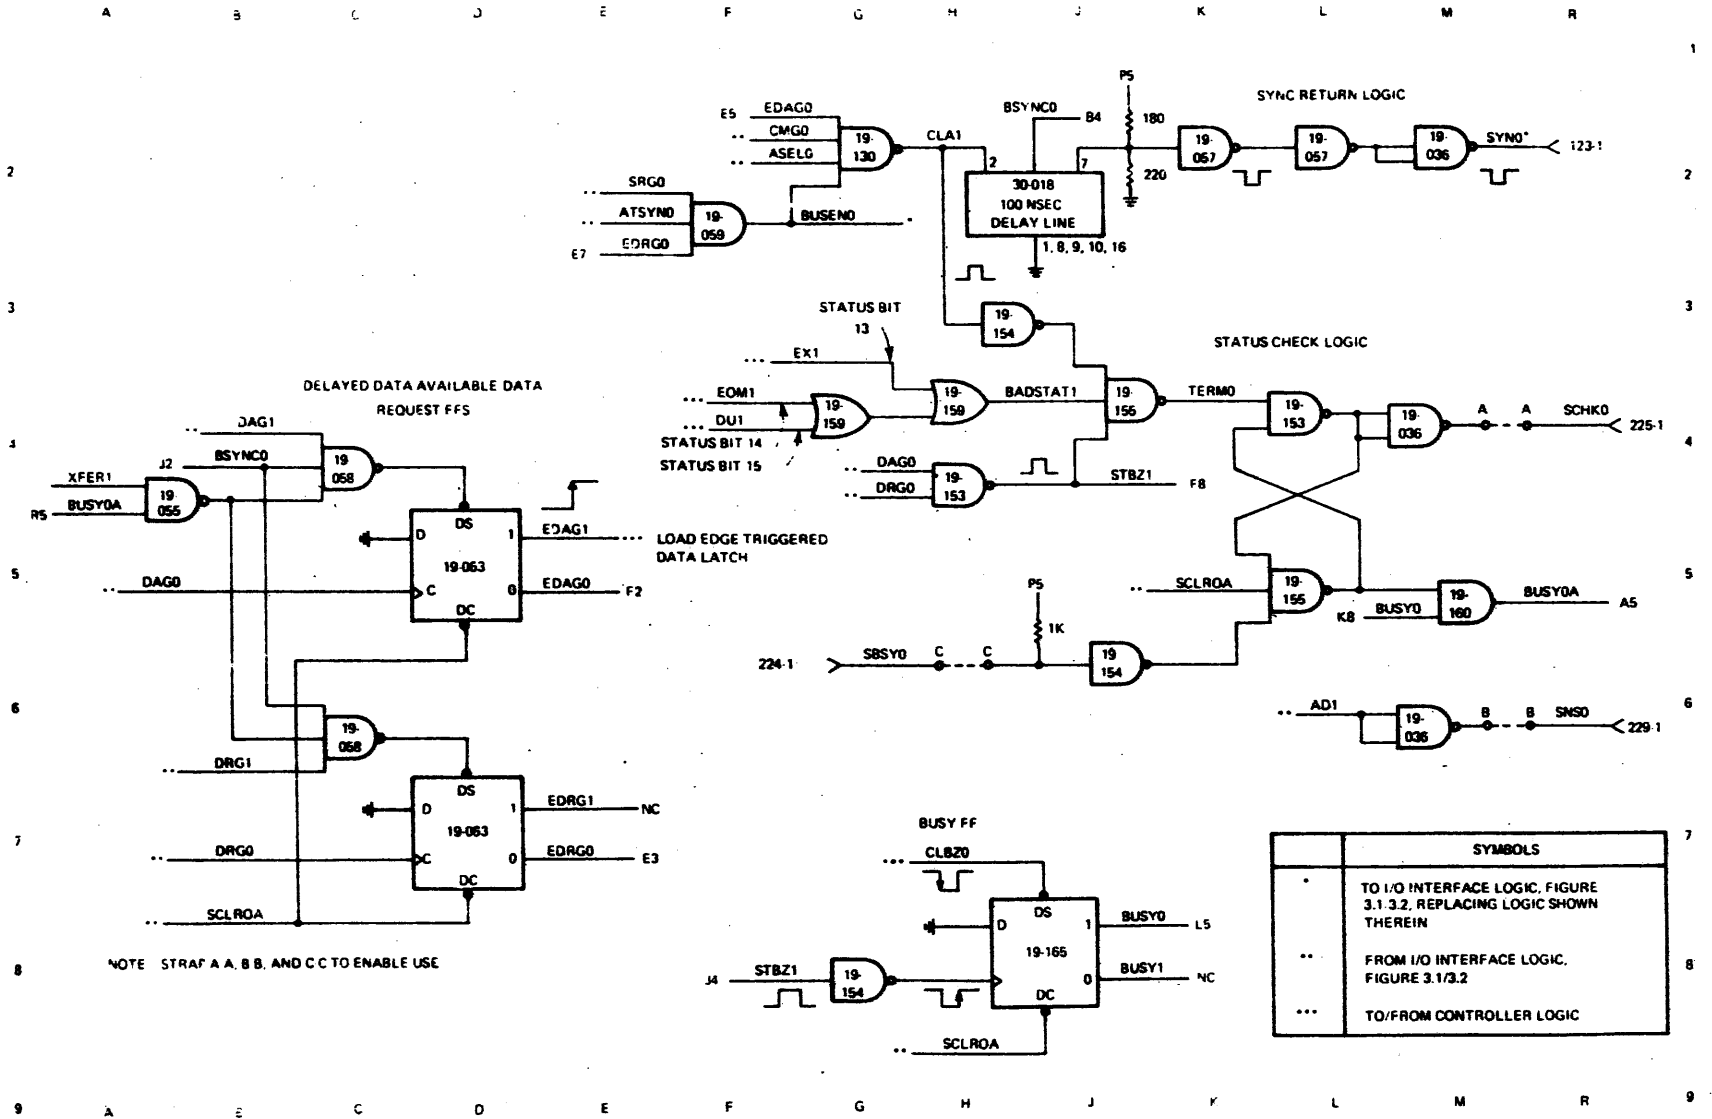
A B C D E F G H J K L M R

1

2

3

4

5

6

7

8

9

SYNC RETURN LOGIC

P5

180

220

BSYNC0

B4

E5

EDAG0

.. CMG0

.. ASELG

19 130

CLA1

2

7

30-018
100 NSEC
DELAY LINE

1, 8, 9, 10, 16

19 057

19 057

19 036

SYN0*

123-1

.. SRG0

.. ATSYN0

19 059

BUSEN0

EDRG0

E7

STATUS BIT 13

19 154

STATUS CHECK LOGIC

DELAYED DATA AVAILABLE DATA REQUEST FFS

... EX1

... EOM1

... DU1

19 159

19 159

BADSTAT1

19 156

TERM0

19 153

19 036

A

A

SCHK0

225-1

STATUS BIT 14

STATUS BIT 15

.. DAG1

.. BSYNC0

XFER1

J2

19 058

BUSY0A

R5

19 055

.. DAG0

.. DRG0

19 153

STBZ1

F8

DS

D

1

EDAG1

LOAD EDGE TRIGGERED DATA LATCH

19-063

.. DAG0

C

0

EDAG0

F2

DC

.. SCLR0A

19 155

19 160

BUSY0A

A5

P5

1K

BUSY0

K8

224-1

SBSY0

C

C

19 154

.. AD1

19 036

B

B

SNS0

229-1

19 058

.. DRG1

DS

D

1

EDRG1

NC

19-063

.. DRG0

C

0

EDRG0

E3

DC

.. SCLR0A

BUSY FF

.. CLBZ0

DS

D

1

BUSY0

L5

19-165

J4

STBZ1

19 154

0

BUSY1

NC

DC

.. SCLR0A

NOTE STRAP A A, B B, AND C C TO ENABLE USE

| | SYMBOLS |
|---|---|
| . | TO I/O INTERFACE LOGIC, FIGURE 3.1.3.2, REPLACING LOGIC SHOWN THEREIN |
| .. | FROM I/O INTERFACE LOGIC, FIGURE 3.1/3.2 |
| ... | TO/FROM CONTROLLER LOGIC |

A B C D E F G H J K L M R